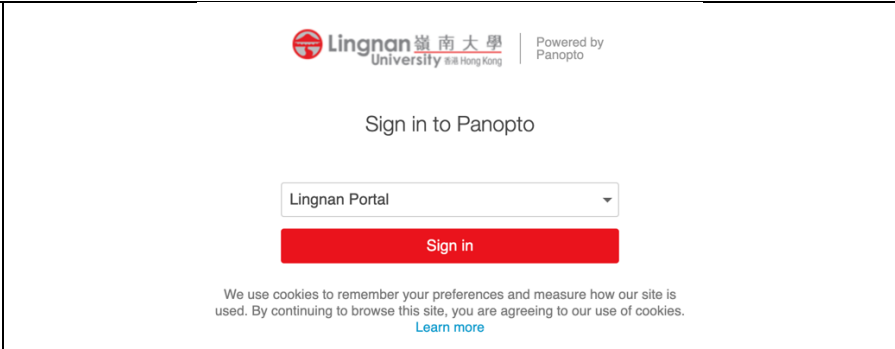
Lingnan 嶺南大學
University 香港 Hong Kong

Powered by Panopto

Sign in to Panopto

Lingnan Portal

Sign in

We use cookies to remember your preferences and measure how our site is used. By continuing to browse this site, you are agreeing to our use of cookies.
Learn more